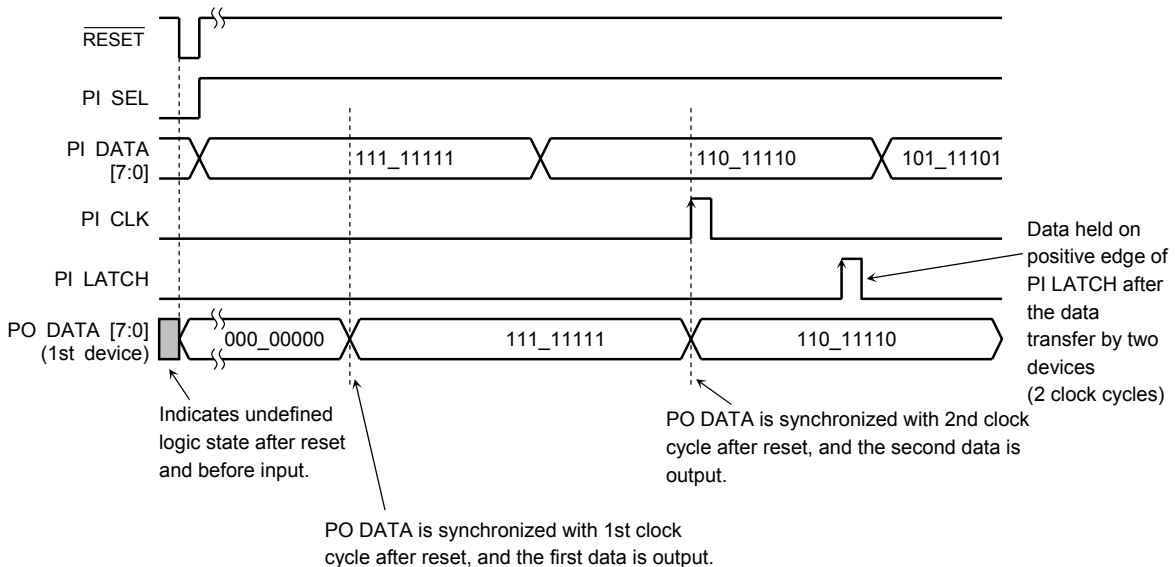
$\overline{\text{RESET}}$

PI SEL

PI DATA [7:0]

111_11111

110_11110

101_11101

PI CLK

PI LATCH

Data held on positive edge of PI LATCH after the data transfer by two devices (2 clock cycles)

PO DATA [7:0] (1st device)

000_00000

111_11111

110_11110

Indicates undefined logic state after reset and before input.

PO DATA is synchronized with 2nd clock cycle after reset, and the second data is output.

PO DATA is synchronized with 1st clock cycle after reset, and the first data is output.